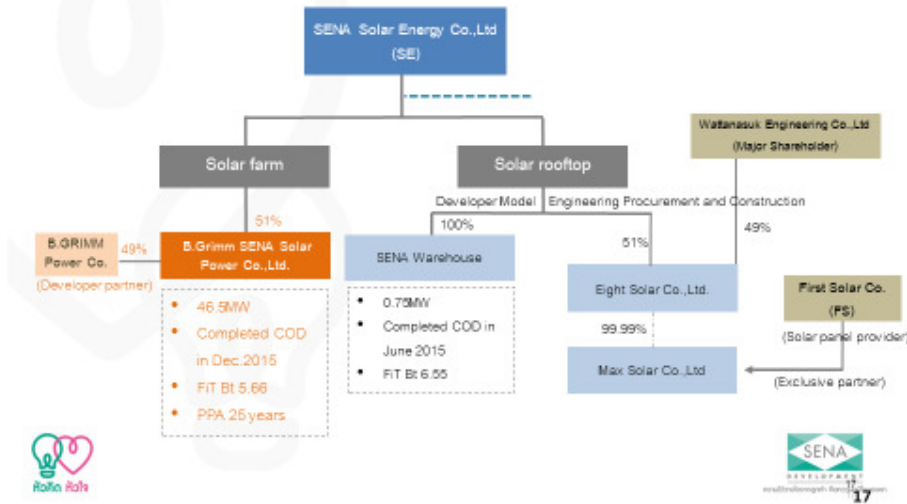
SENA Solar Energy Co.,Ltd
(SE)

Solar farm

Solar rooftop

Wattanasuk Engineering Co.,Ltd
(Major Shareholder)

Developer Model

Engineering Procurement and Construction

51%

100%

51%

49%

B.GRIMM Power Co.

49%

(Developer partner)

B.Grimm SENA Solar Power Co.,Ltd.

• 46.5MW
• Completed COD in Dec.2015
• FiT Bt 5.66
• PPA 25 years

SENA Warehouse

• 0.75MW
• Completed COD in June 2015
• FiT Bt 6.55

Eight Solar Co.,Ltd.

99.99%

Max Solar Co.,Ltd

First Solar Co.
(FS)

(Solar panel provider)

(Exclusive partner)

SENA
DEVELOPMENT
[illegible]

17